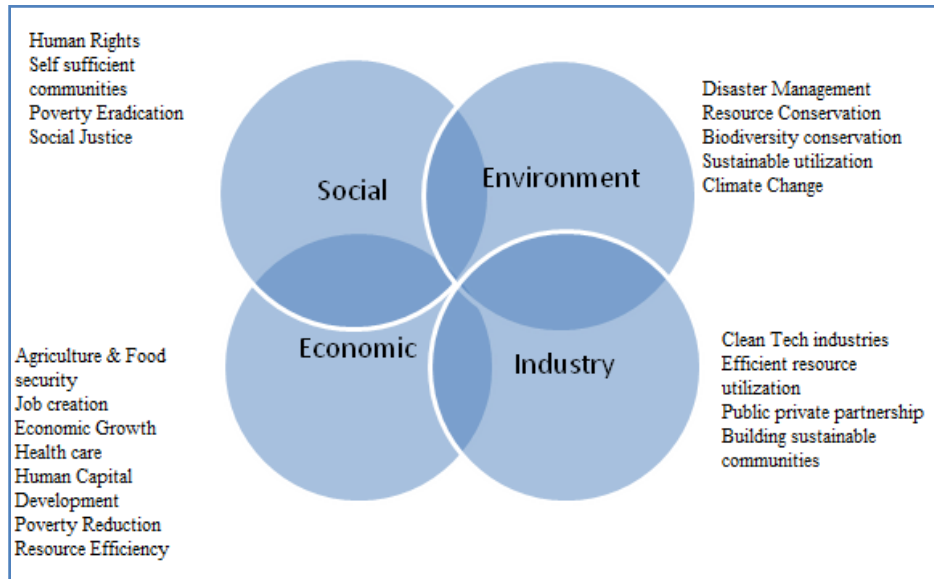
Human Rights
Self sufficient communities
Poverty Eradication
Social Justice

Social

Environment

Disaster Management
Resource Conservation
Biodiversity conservation
Sustainable utilization
Climate Change

Agriculture & Food security
Job creation
Economic Growth
Health care
Human Capital Development
Poverty Reduction
Resource Efficiency

Economic

Industry

Clean Tech industries
Efficient resource utilization
Public private partnership
Building sustainable communities